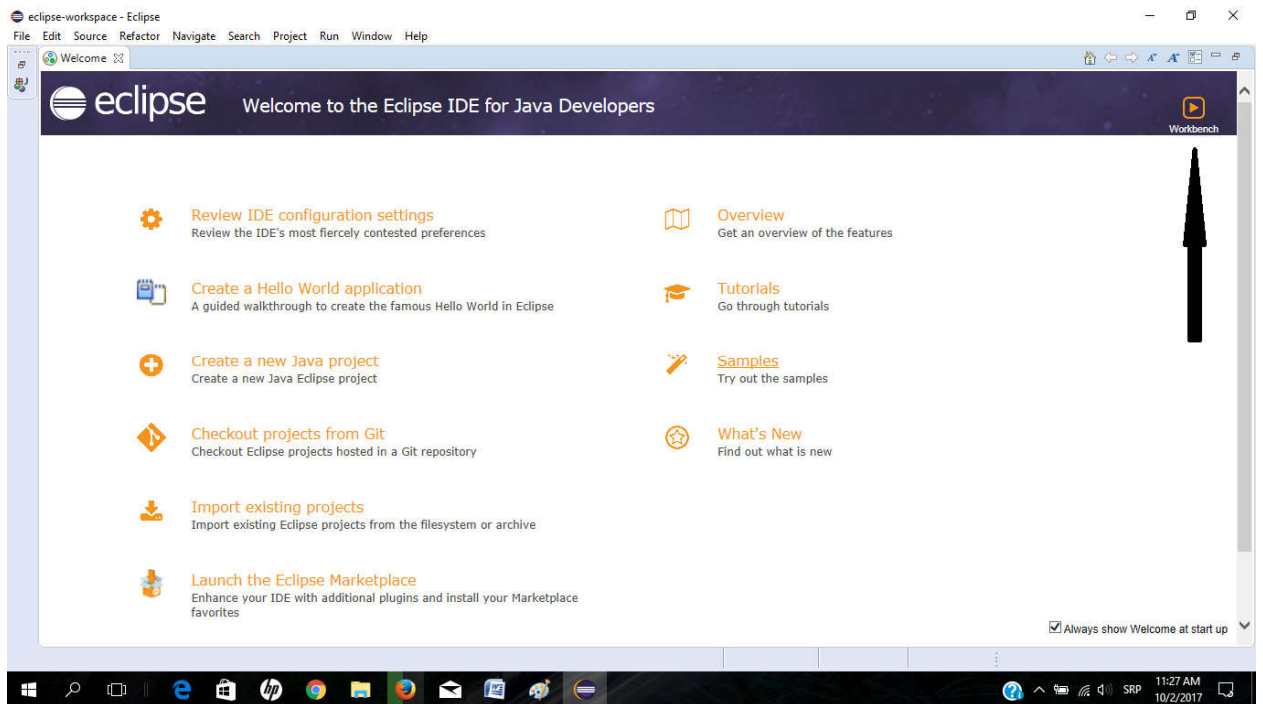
eclipse-workspace - Eclipse

File Edit Source Refactor Navigate Search Project Run Window Help

Welcome

eclipse Welcome to the Eclipse IDE for Java Developers

Workbench

Review IDE configuration settings
Review the IDE's most fiercely contested preferences

Create a Hello World application
A guided walkthrough to create the famous Hello World in Eclipse

Create a new Java project
Create a new Java Eclipse project

Checkout projects from Git
Checkout Eclipse projects hosted in a Git repository

Import existing projects
Import existing Eclipse projects from the filesystem or archive

Launch the Eclipse Marketplace
Enhance your IDE with additional plugins and install your Marketplace favorites

Overview
Get an overview of the features

Tutorials
Go through tutorials

Samples
Try out the samples

What's New
Find out what is new

Always show Welcome at start up

SRP 11:27 AM 10/2/2017